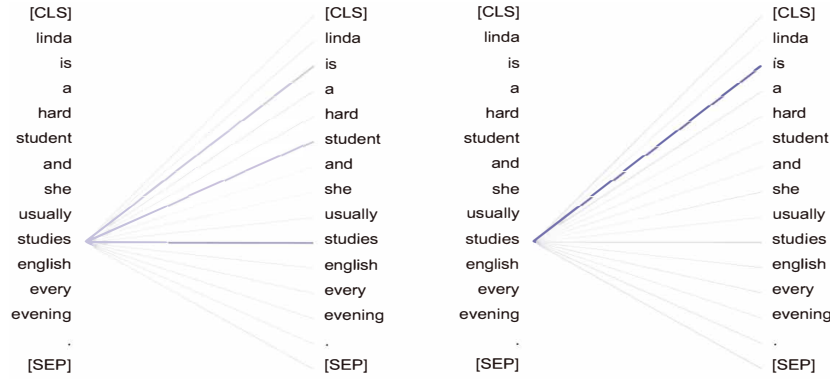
[CLS]
linda
is
a
hard
student
and
she
usually
studies
english
every
evening
.
[SEP]

[CLS]
linda
is
a
hard
student
and
she
usually
studies
english
every
evening
.
[SEP]

[CLS]
linda
is
a
hard
student
and
she
usually
studies
english
every
evening
.
[SEP]

[CLS]
linda
is
a
hard
student
and
she
usually
studies
english
every
evening
.
[SEP]